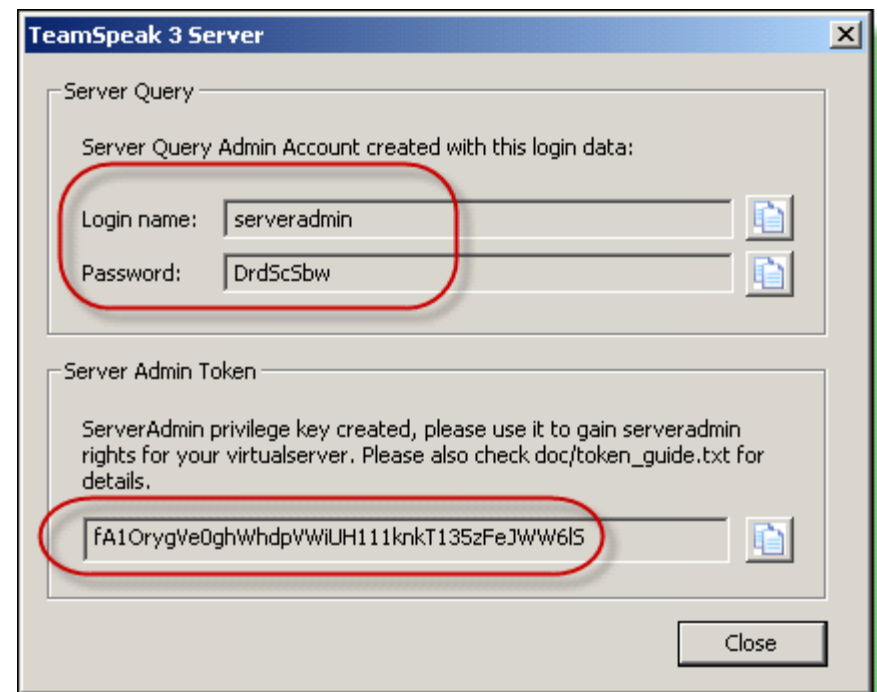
TeamSpeak 3 Server

Server Query

Server Query Admin Account created with this login data:

Login name: serveradmin

Password: DrdScSbw

Server Admin Token

ServerAdmin privilege key created, please use it to gain serveradmin rights for your virtualserver. Please also check doc/token_guide.txt for details.

fA1OrygVe0ghWhdpVWiUH111knkT135zFeJWW6lS

Close